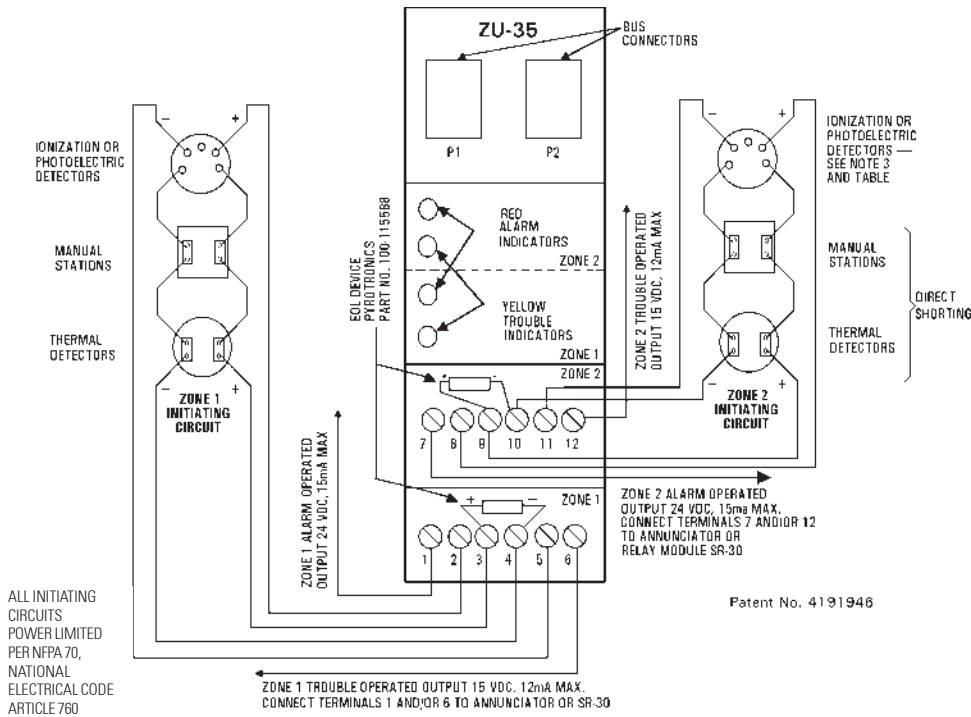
ZU-35

BUS CONNECTORS

P1

P2

–

+

IONIZATION OR PHOTOELECTRIC DETECTORS

MANUAL STATIONS

THERMAL DETECTORS

–

+

ZONE 1 INITIATING CIRCUIT

–

+

IONIZATION OR PHOTOELECTRIC DETECTORS — SEE NOTE 3 AND TABLE

MANUAL STATIONS

THERMAL DETECTORS

DIRECT SHORTING

–

+

ZONE 2 INITIATING CIRCUIT

RED ALARM INDICATORS

ZONE 2

YELLOW TROUBLE INDICATORS

ZONE 1

EOL DEVICE PYROTRONICS PART NO. 100-115588

ZONE 2 TROUBLE OPERATED OUTPUT 15 VDC, 12mA MAX

ZONE 2

+

–

7

8

9

10

11

12

ZONE 1 ALARM OPERATED OUTPUT 24 VDC, 15mA MAX

ZONE 1

+

–

1

2

3

4

5

6

ZONE 2 ALARM OPERATED OUTPUT 24 VDC, 15ma MAX. CONNECT TERMINALS 7 AND/OR 12 TO ANNUNCIATOR OR RELAY MODULE SR-30

Patent No. 4191946

ALL INITIATING CIRCUITS POWER LIMITED PER NFPA 70, NATIONAL ELECTRICAL CODE ARTICLE 760

ZONE 1 TROUBLE OPERATED OUTPUT 15 VDC. 12mA MAX. CONNECT TERMINALS 1 AND/OR 6 TO ANNUNCIATOR OR SR-30